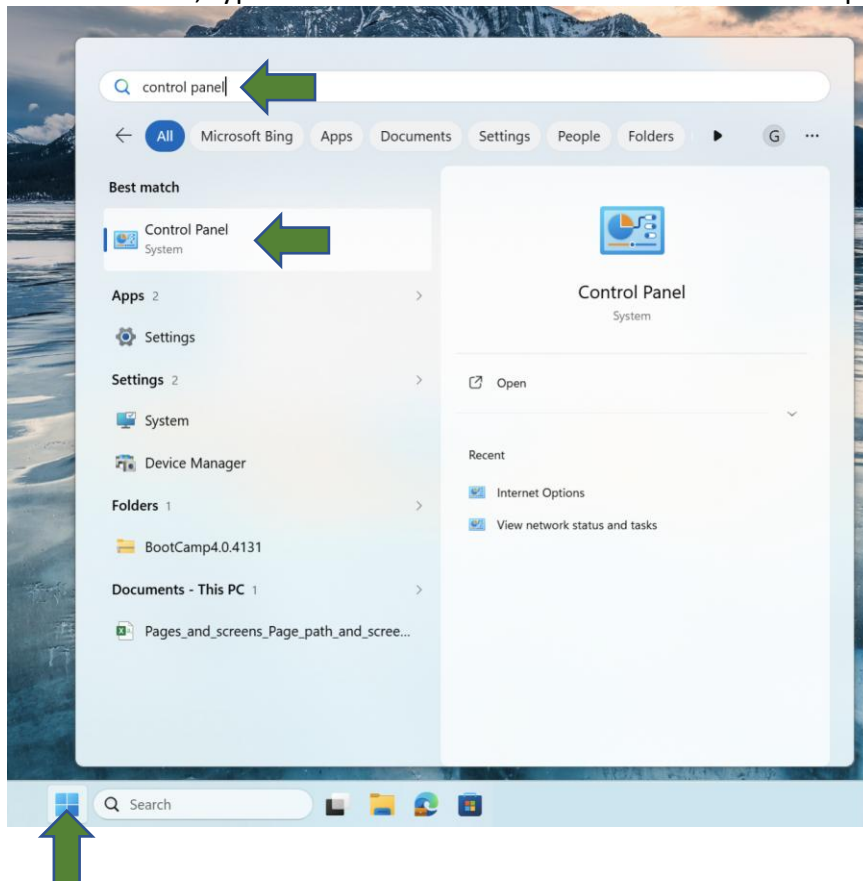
control panel

All Microsoft Bing Apps Documents Settings People Folders G ...

Best match

Control Panel
System

Apps 2

Settings

Settings 2

System

Device Manager

Folders 1

BootCamp4.0.4131

Documents - This PC 1

Pages_and_screens_Page_path_and_scree...

Control Panel
System

Open

Recent

Internet Options

View network status and tasks

Search